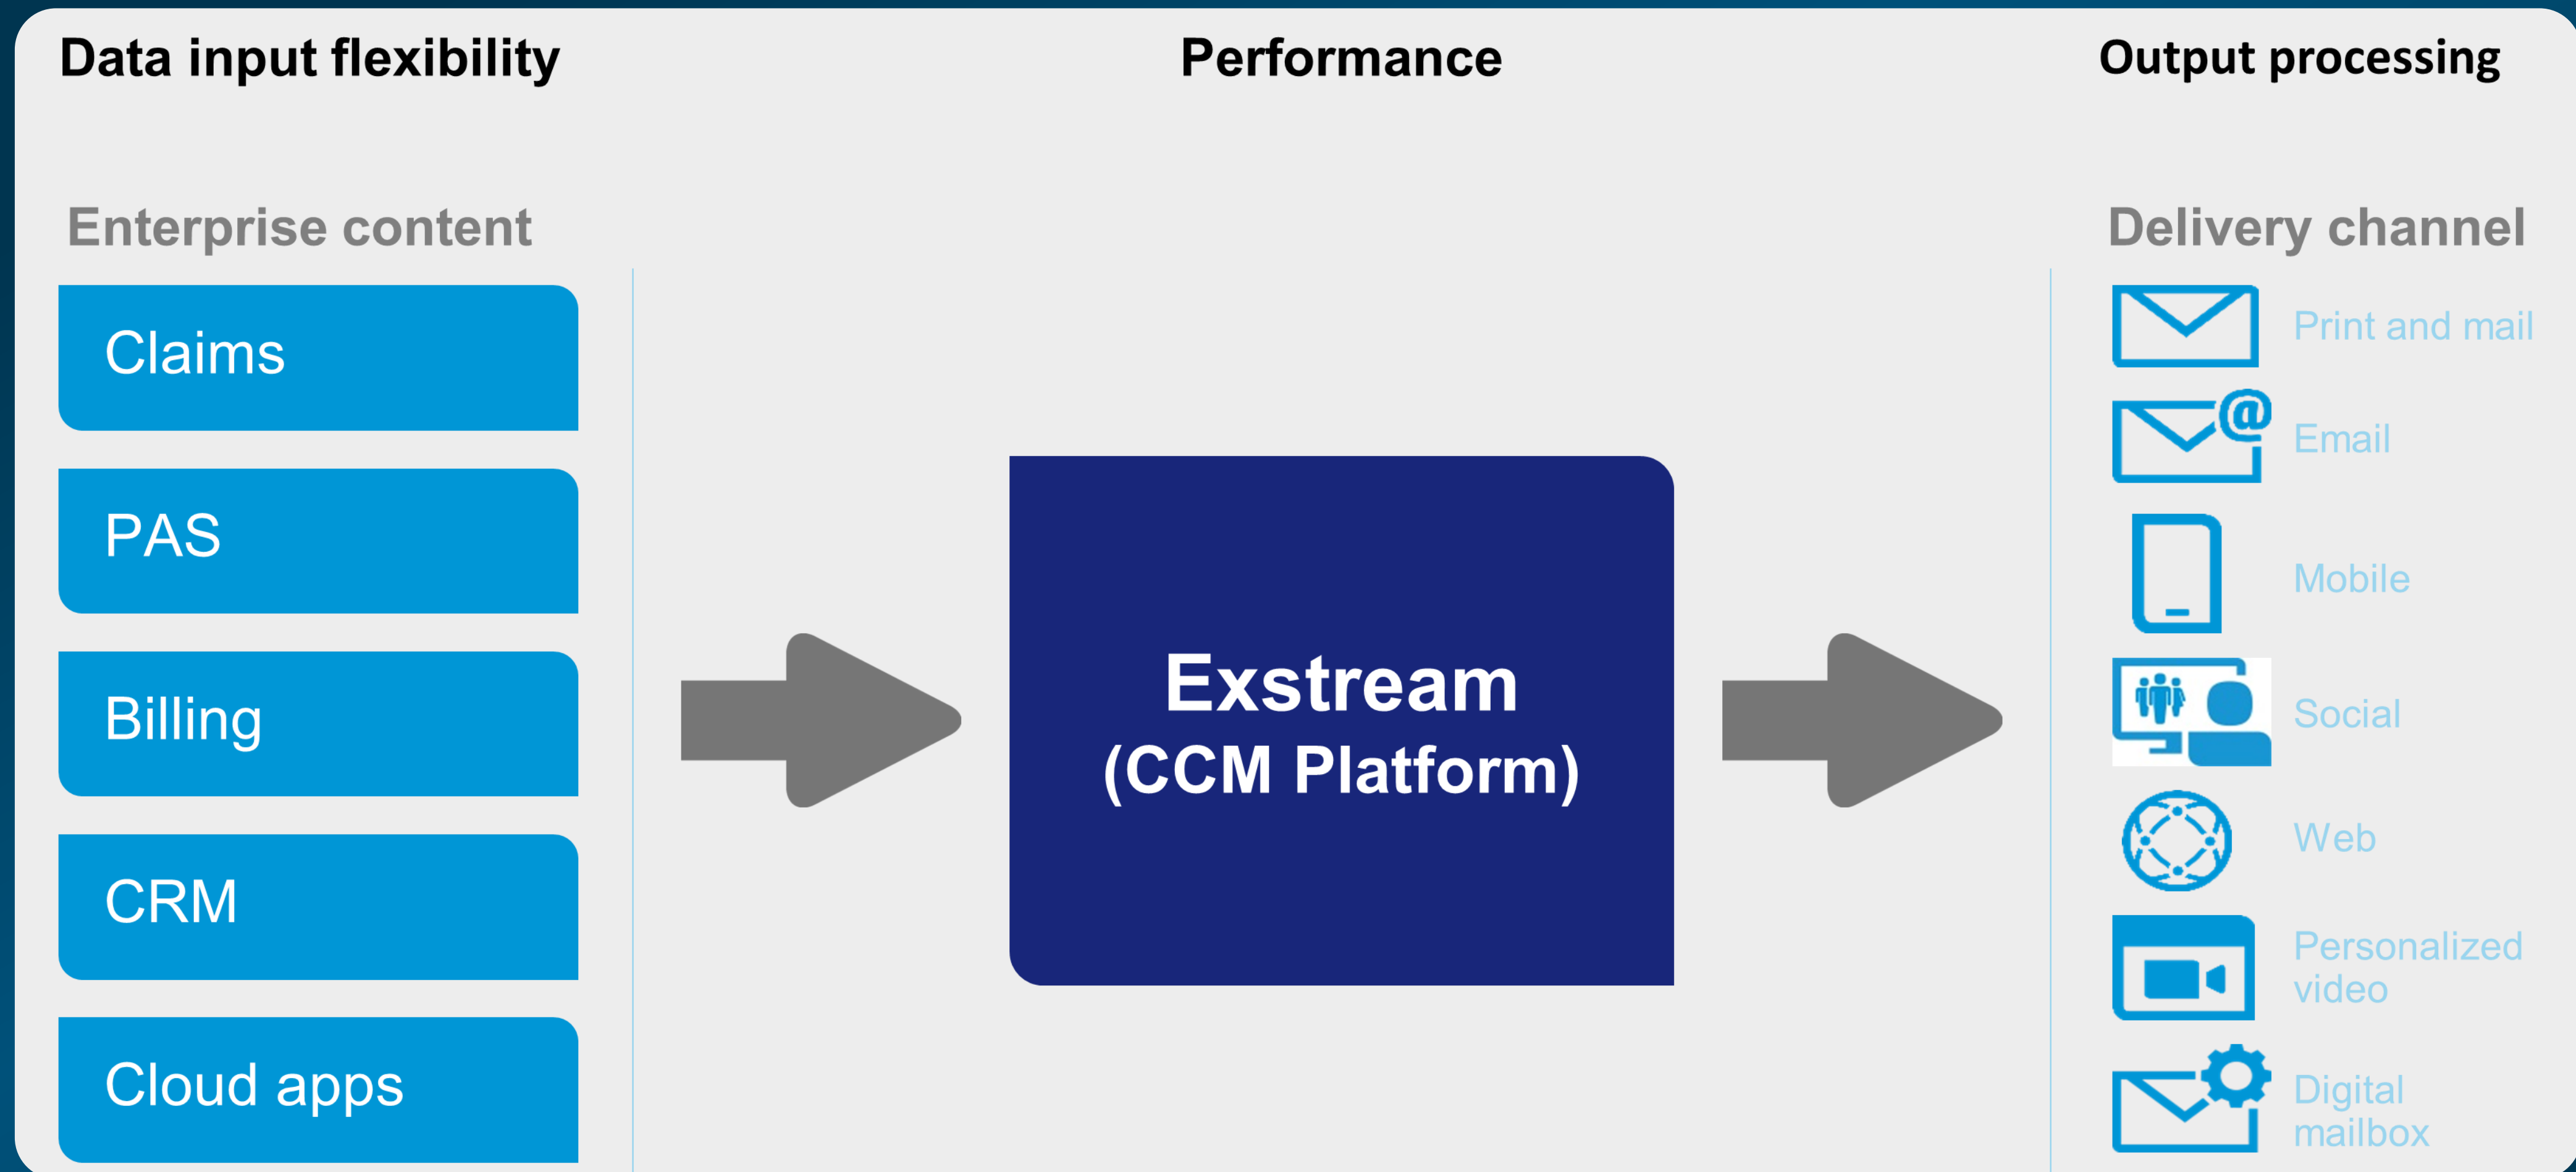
Data input flexibility

Performance

Output processing

Enterprise content

Claims

PAS

Billing

CRM

Cloud apps

Exstream
(CCM Platform)

Delivery channel

Print and mail

Email

Mobile

Social

Web

Personalized video

Digital mailbox